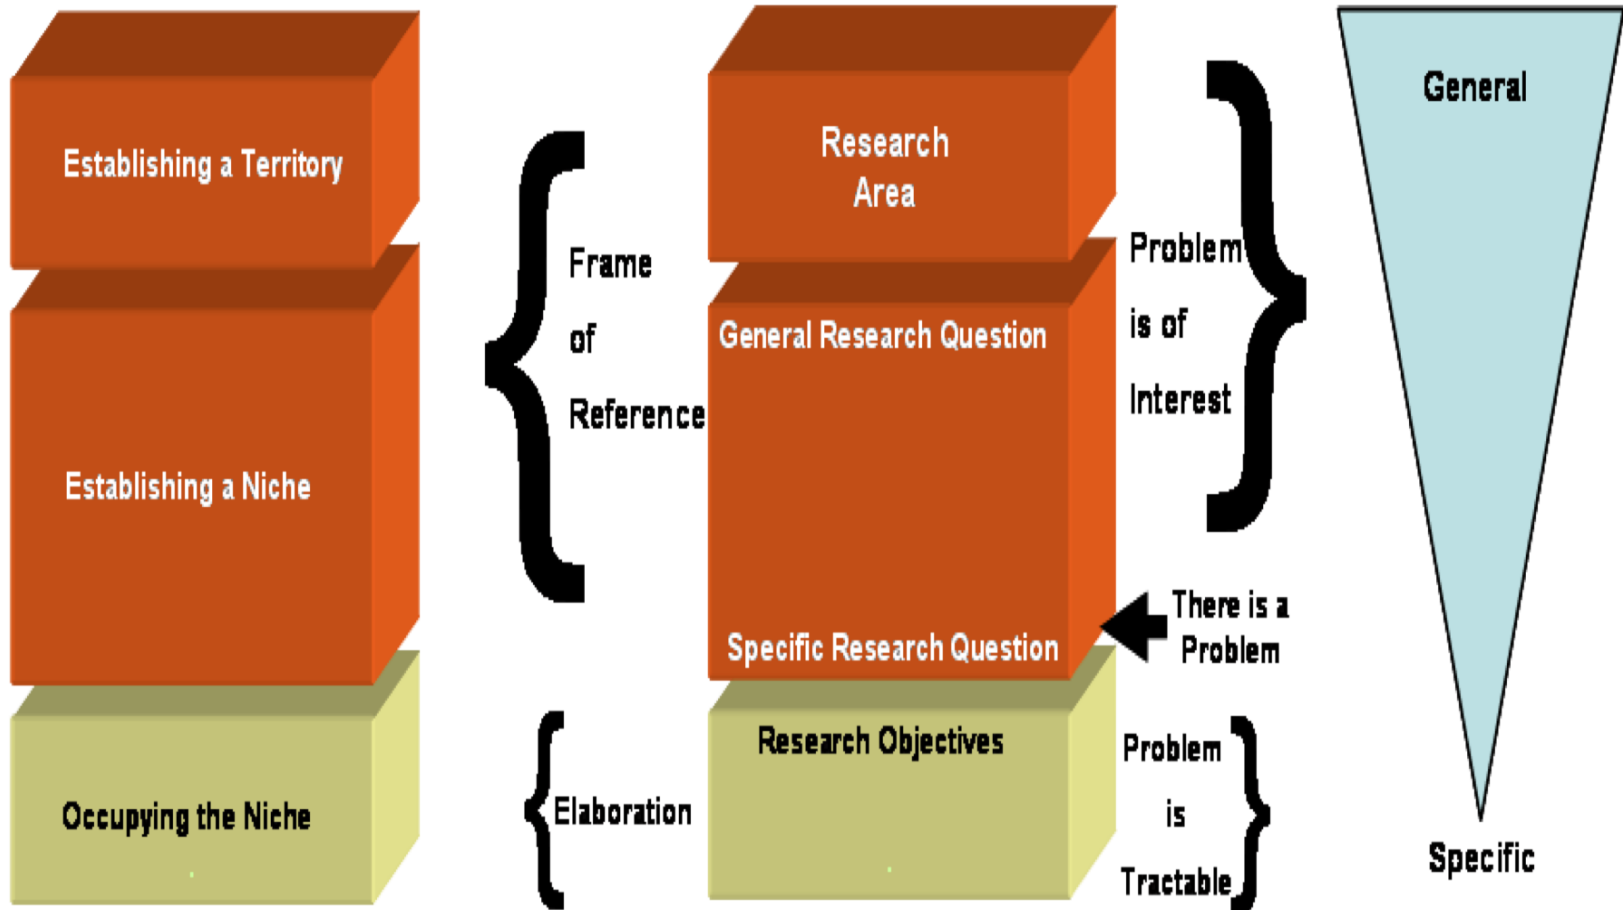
Establishing a Territory

Establishing a Niche

Occupying the Niche

Frame of Reference

Elaboration

Research Area

General Research Question

Specific Research Question

Research Objectives

Problem is of Interest

There is a Problem

Problem is Tractable

General

Specific